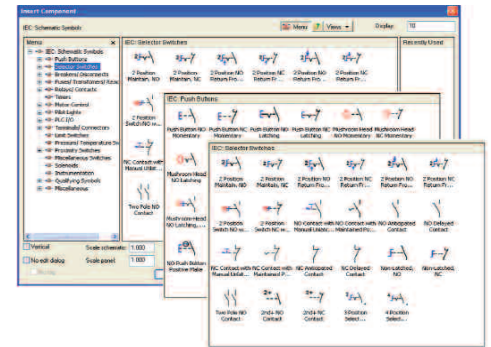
Insert Component

IEC: Schematic Symbols

Menu | Views | Display: 10

Menu

IEC: Schematic Symbols
Push Buttons
Selector Switches
Breakers/ Disconnects
Fuses/ Transformers/ Reac
Relays/ Contacts
Timers
Motor Control
Pilot Lights
PLC I/O
Terminals/ Connectors
Limit Switches
Pressure/ Temperature Sw
Proximity Switches
Miscellaneous Switches
Solenoids
Instrumentation
Qualifying Symbols
Miscellaneous

IEC: Selector Switches

2 Position Maintain, NO | 2 Position Maintain, NC | 2 Position NO Return Fro... | 2 Position NC Return Fro... | 2 Position NO Return Fro... | 2 Position NC Return Fro...

2 Position Switch NO w...

NC Contact with Manual Unlat...

Two Pole NO Contact

Recently Used

IEC: Push Buttons

Push Button NO Momentary | Push Button NC Momentary | Push Button NO Latching | Push Button NC Latching | Mushroom Head NO Momentary | Mushroom Head NC Momentary

Mushroom Head NO Latching

Mushroom Head NO Latching,...

NO Push Button Positive Make

IEC: Selector Switches

2 Position Maintain, NO | 2 Position Maintain, NC | 2 Position NO Return Fro... | 2 Position NC Return Fro... | 2 Position NO Return Fro... | 2 Position NC Return Fro...

2 Position Switch NO w... | 2 Position Switch NC w... | NO Contact with Manual Unlatc... | NO Contact with Maintained Po... | NO Anticipated Contact | NO Delayed Contact

NC Contact with Manual Unlat... | NC Contact with Maintained P... | NC Anticipated Contact | NC Delayed Contact | Non-Latched, NO | Non-Latched, NC

Two Pole NO Contact | 2nd+ NO Contact | 2nd+ NC Contact | 3-Position Select... | 4-Position Select...

Vertical | Scale schematic: 1.000
No edit dialog | Scale panel: 1.000